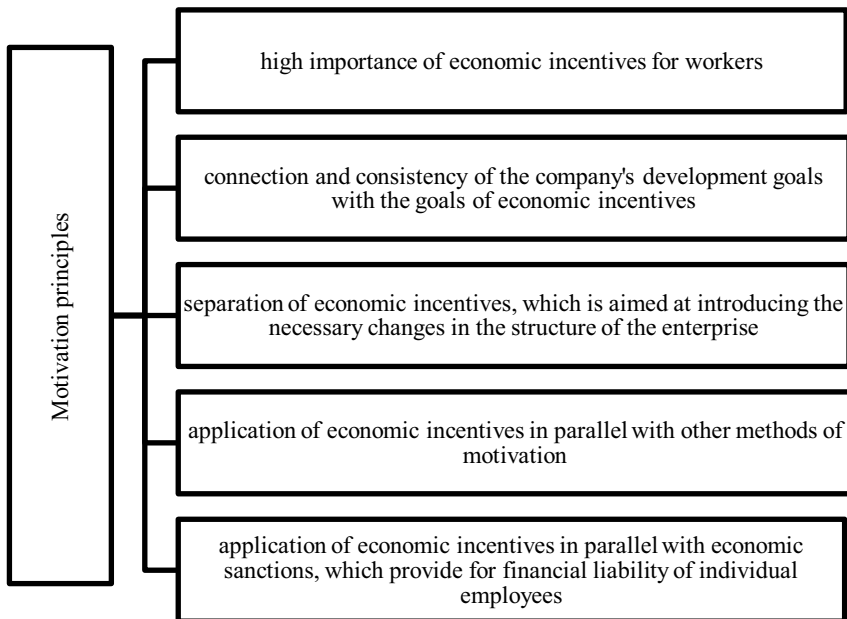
Motivation principles

high importance of economic incentives for workers

connection and consistency of the company's development goals with the goals of economic incentives

separation of economic incentives, which is aimed at introducing the necessary changes in the structure of the enterprise

application of economic incentives in parallel with other methods of motivation

application of economic incentives in parallel with economic sanctions, which provide for financial liability of individual employees